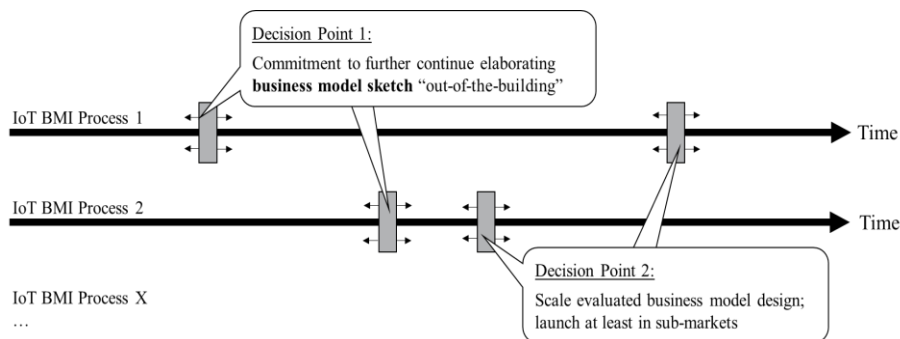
Decision Point 1:

Commitment to further continue elaborating **business model sketch** “out-of-the-building”

IoT BMI Process 1

Time

IoT BMI Process 2

Time

Decision Point 2:

Scale evaluated business model design; launch at least in sub-markets

IoT BMI Process X

…